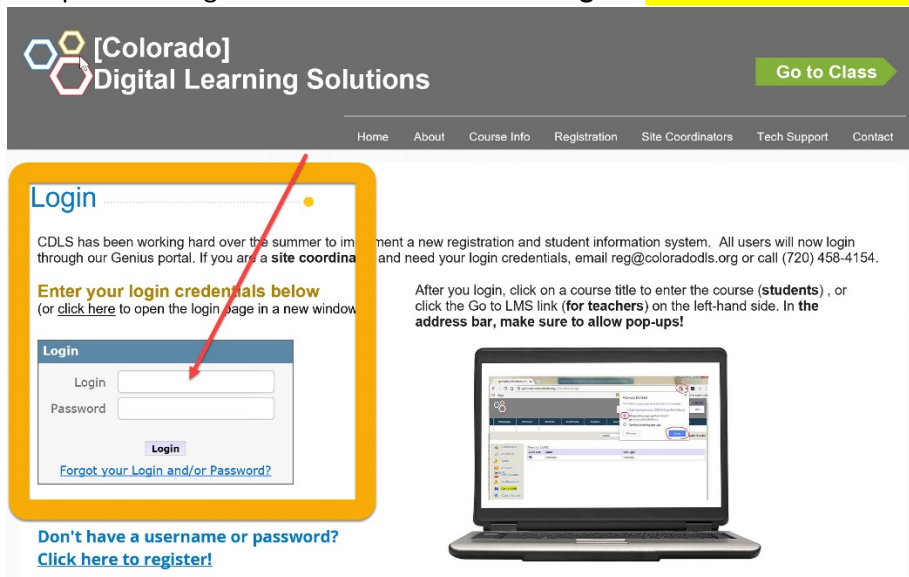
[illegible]

[Colorado]
Digital Learning Solutions

Go to Class

Home About Course Info Registration Site Coordinators Tech Support Contact

Login

CDLS has been working hard over the summer to im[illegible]ment a new registration and student information system. All users will now login through our Genius portal. If you are a **site coordina**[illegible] and need your login credentials, email reg@coloradodls.org or call (720) 458-4154.

Enter your login credentials below
(or click here to open the login page in a new window

After you login, click on a course title to enter the course (**students**) , or click the Go to LMS link (**for teachers**) on the left-hand side. In **the address bar, make sure to allow pop-ups!**

Login

Login

Password

Login

Forgot your Login and/or Password?

Don't have a username or password?
Click here to register!